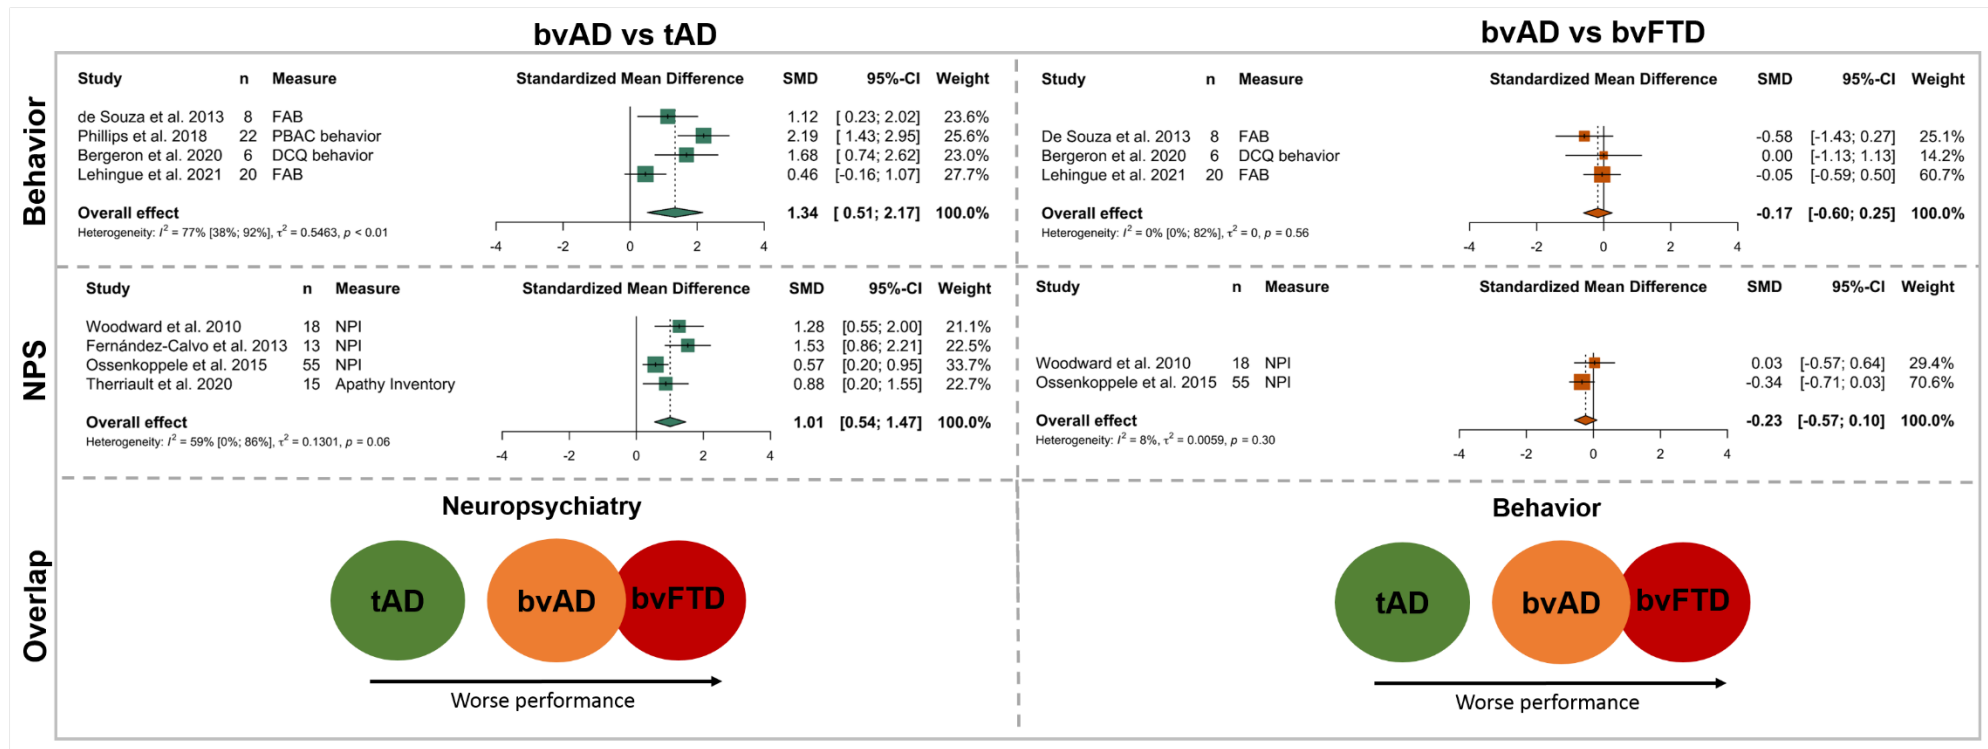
bvAD vs tAD

bvAD vs bvFTD

Behavior

| Study | n | Measure | Standardized Mean Difference | SMD | 95%-CI | Weight |
|---|---|---|---|---|---|---|
| de Souza et al. 2013 | 8 | FAB | | 1.12 | [ 0.23; 2.02] | 23.6% |
| Phillips et al. 2018 | 22 | PBAC behavior | | 2.19 | [ 1.43; 2.95] | 25.6% |
| Bergeron et al. 2020 | 6 | DCQ behavior | | 1.68 | [ 0.74; 2.62] | 23.0% |
| Lehingue et al. 2021 | 20 | FAB | | 0.46 | [-0.16; 1.07] | 27.7% |
| Overall effect | | | | 1.34 | [ 0.51; 2.17] | 100.0% |

Heterogeneity: $I^2$ = 77% [38%; 92%], $\tau^2$ = 0.5463, $p$ < 0.01

-4 -2 0 2 4

| Study | n | Measure | Standardized Mean Difference | SMD | 95%-CI | Weight |
|---|---|---|---|---|---|---|
| De Souza et al. 2013 | 8 | FAB | | -0.58 | [-1.43; 0.27] | 25.1% |
| Bergeron et al. 2020 | 6 | DCQ behavior | | 0.00 | [-1.13; 1.13] | 14.2% |
| Lehingue et al. 2021 | 20 | FAB | | -0.05 | [-0.59; 0.50] | 60.7% |
| Overall effect | | | | -0.17 | [-0.60; 0.25] | 100.0% |

Heterogeneity: $I^2$ = 0% [0%; 82%], $\tau^2$ = 0, $p$ = 0.56

-4 -2 0 2 4

NPS

| Study | n | Measure | Standardized Mean Difference | SMD | 95%-CI | Weight |
|---|---|---|---|---|---|---|
| Woodward et al. 2010 | 18 | NPI | | 1.28 | [0.55; 2.00] | 21.1% |
| Fernández-Calvo et al. 2013 | 13 | NPI | | 1.53 | [0.86; 2.21] | 22.5% |
| Ossenkoppele et al. 2015 | 55 | NPI | | 0.57 | [0.20; 0.95] | 33.7% |
| Therriault et al. 2020 | 15 | Apathy Inventory | | 0.88 | [0.20; 1.55] | 22.7% |
| Overall effect | | | | 1.01 | [0.54; 1.47] | 100.0% |

Heterogeneity: $I^2$ = 59% [0%; 86%], $\tau^2$ = 0.1301, $p$ = 0.06

-4 -2 0 2 4

| Study | n | Measure | Standardized Mean Difference | SMD | 95%-CI | Weight |
|---|---|---|---|---|---|---|
| Woodward et al. 2010 | 18 | NPI | | 0.03 | [-0.57; 0.64] | 29.4% |
| Ossenkoppele et al. 2015 | 55 | NPI | | -0.34 | [-0.71; 0.03] | 70.6% |
| Overall effect | | | | -0.23 | [-0.57; 0.10] | 100.0% |

Heterogeneity: $I^2$ = 8%, $\tau^2$ = 0.0059, $p$ = 0.30

-4 -2 0 2 4

Overlap

Neuropsychiatry

tAD bvAD bvFTD

Worse performance

Behavior

tAD bvAD bvFTD

Worse performance